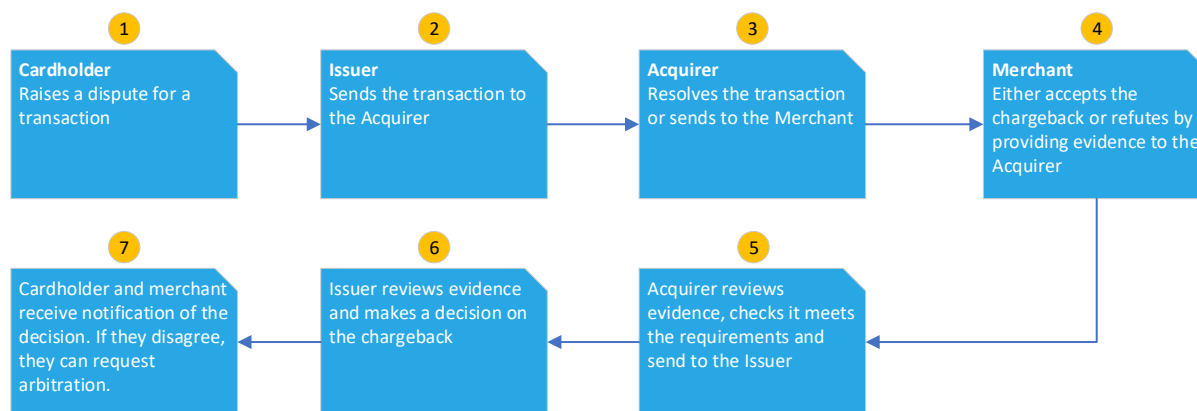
1

**Cardholder**
Raises a dispute for a transaction

2

**Issuer**
Sends the transaction to the Acquirer

3

**Acquirer**
Resolves the transaction or sends to the Merchant

4

**Merchant**
Either accepts the chargeback or refutes by providing evidence to the Acquirer

5

Acquirer reviews evidence, checks it meets the requirements and send to the Issuer

6

Issuer reviews evidence and makes a decision on the chargeback

7

Cardholder and merchant receive notification of the decision. If they disagree, they can request arbitration.